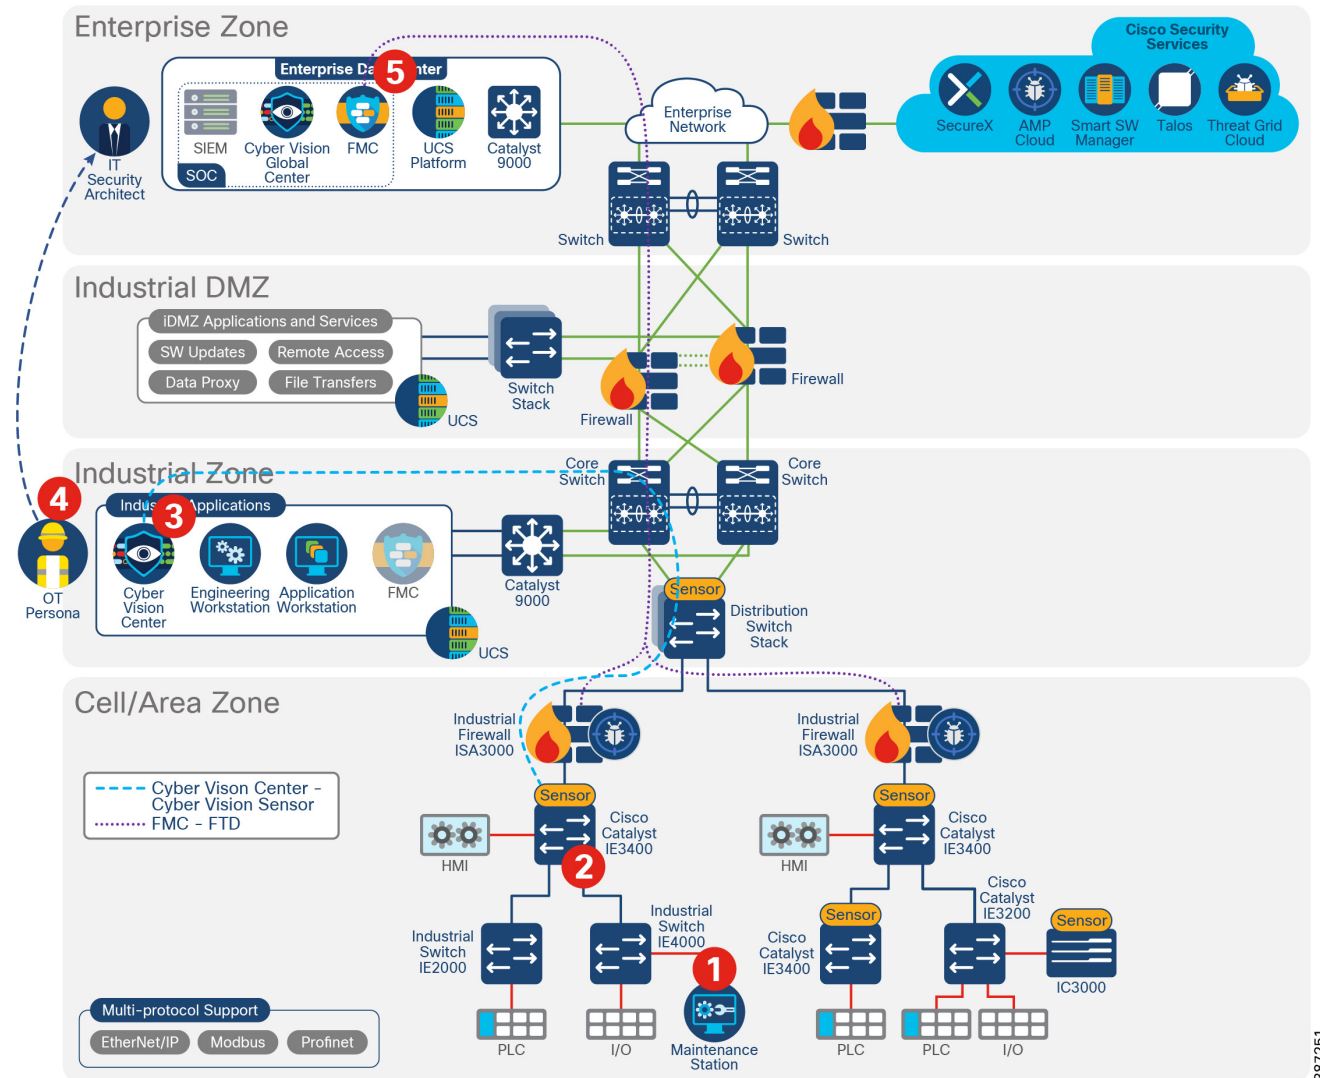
Enterprise Zone

Enterprise Da 5 nter

SIEM
Cyber Vision Global Center
FMC
UCS Platform
Catalyst 9000
SOC

IT Security Architect

Enterprise Network

Cisco Security Services
SecureX
AMP Cloud
Smart SW Manager
Talos
Threat Grid Cloud

Switch
Switch

Industrial DMZ

iDMZ Applications and Services
SW Updates
Remote Access
Data Proxy
File Transfers
UCS
Switch Stack
Firewall
Firewall

Industrial Zone

Core Switch
Core Switch

4
Indus 3 Applications
Cyber Vision Center
Engineering Workstation
Application Workstation
FMC
UCS
OT Persona
Catalyst 9000
Sensor
Distribution Switch Stack

Cell/Area Zone

Industrial Firewall ISA3000
Industrial Firewall ISA3000

Cyber Vison Center - Cyber Vision Sensor
FMC - FTD

Sensor
Cisco Catalyst IE3400
HMI
2
Industrial Switch IE2000
Industrial Switch IE4000
1
PLC
I/O
Maintenance Station

Sensor
Cisco Catalyst IE3400
HMI
Sensor
Cisco Catalyst IE3400
Cisco Catalyst IE3200
Sensor
IC3000
PLC
PLC
I/O

Multi-protocol Support
EtherNet/IP
Modbus
Profinet

287351